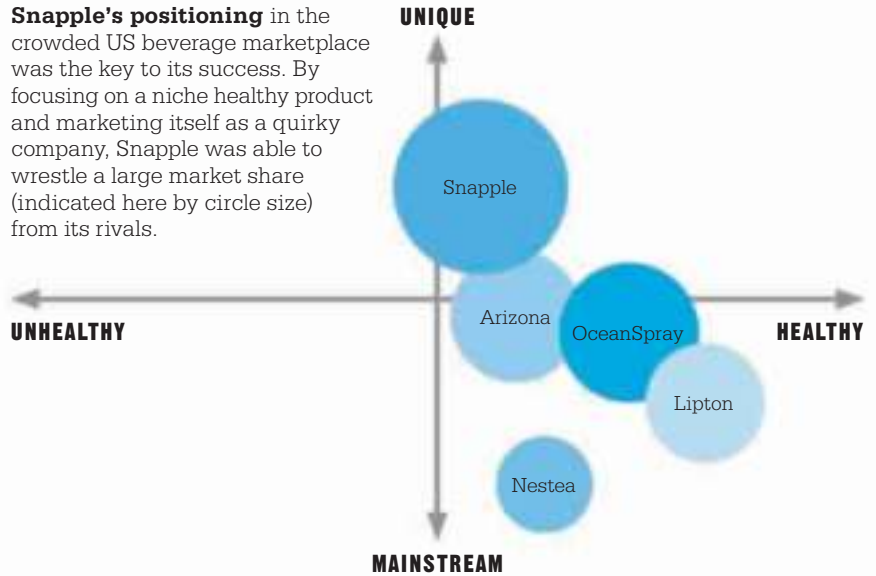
**Snapple's positioning** in the crowded US beverage marketplace was the key to its success. By focusing on a niche healthy product and marketing itself as a quirky company, Snapple was able to wrestle a large market share (indicated here by circle size) from its rivals.

UNIQUE

Snapple

UNHEALTHY

Arizona

OceanSpray

HEALTHY

Lipton

Nestea

MAINSTREAM